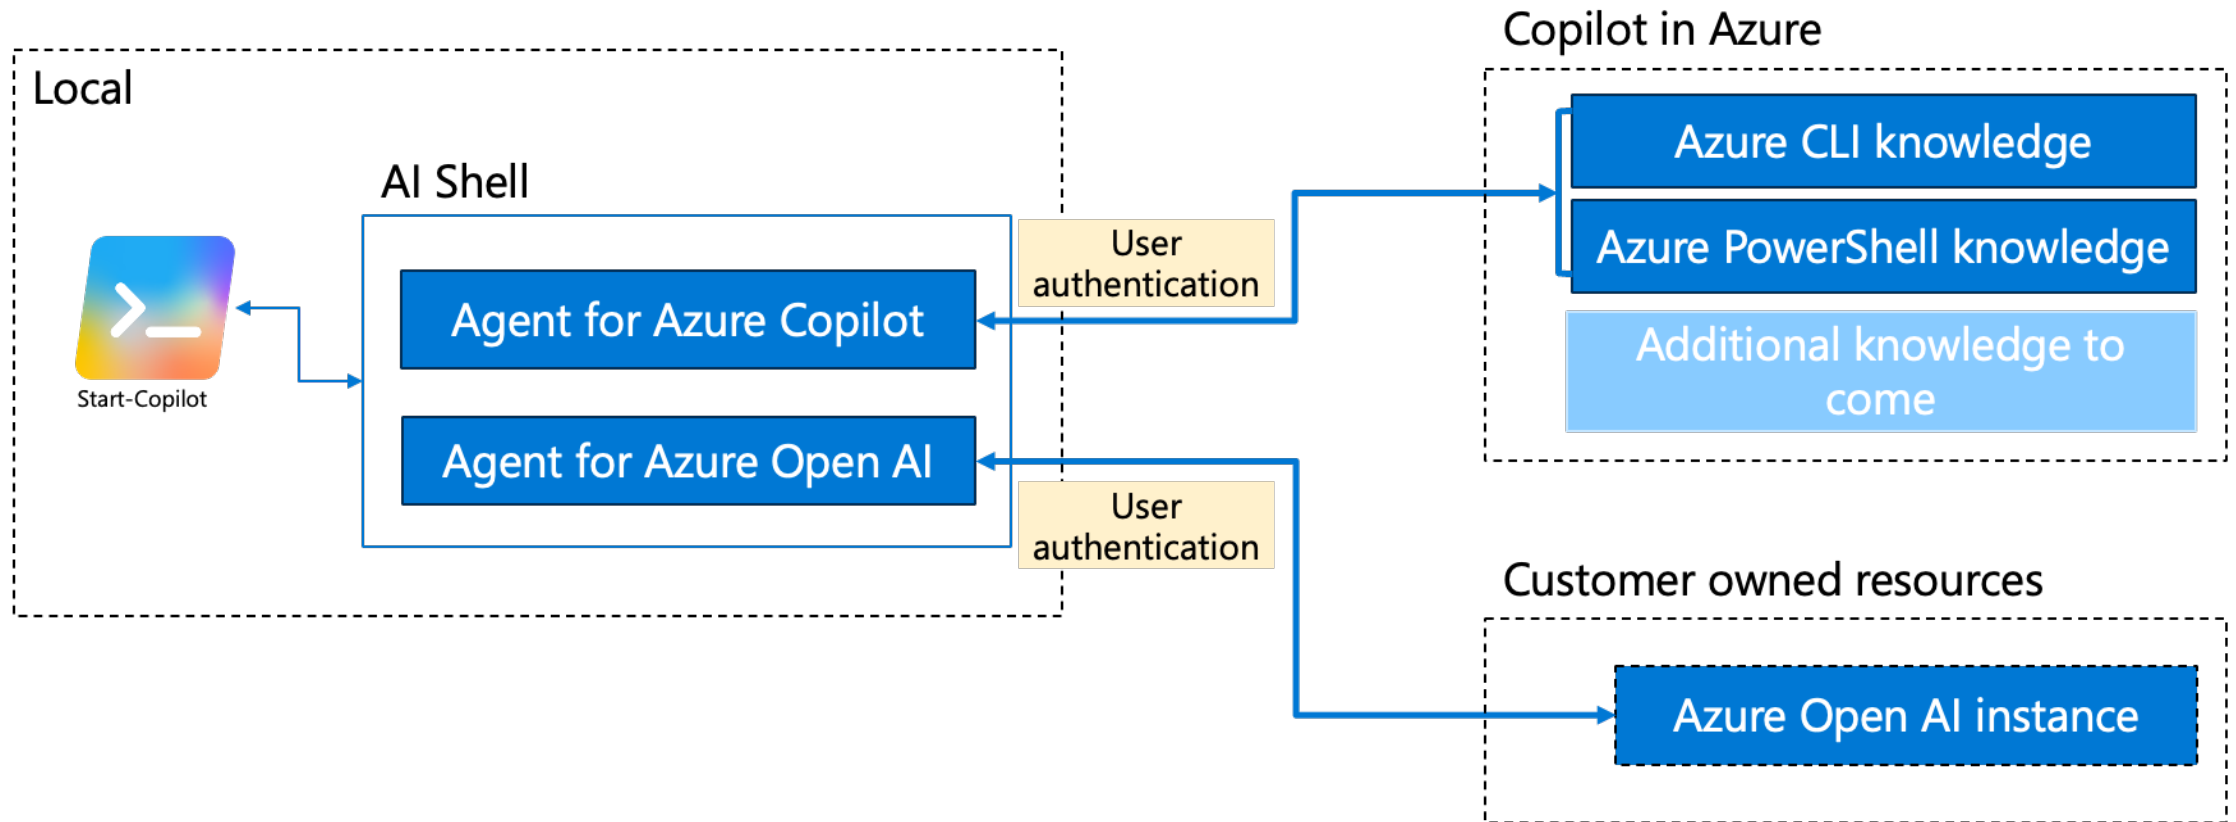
Copilot in Azure

Local

AI Shell

Start-Copilot

Agent for Azure Copilot

Agent for Azure Open AI

User authentication

User authentication

Azure CLI knowledge

Azure PowerShell knowledge

Additional knowledge to come

Customer owned resources

Azure Open AI instance